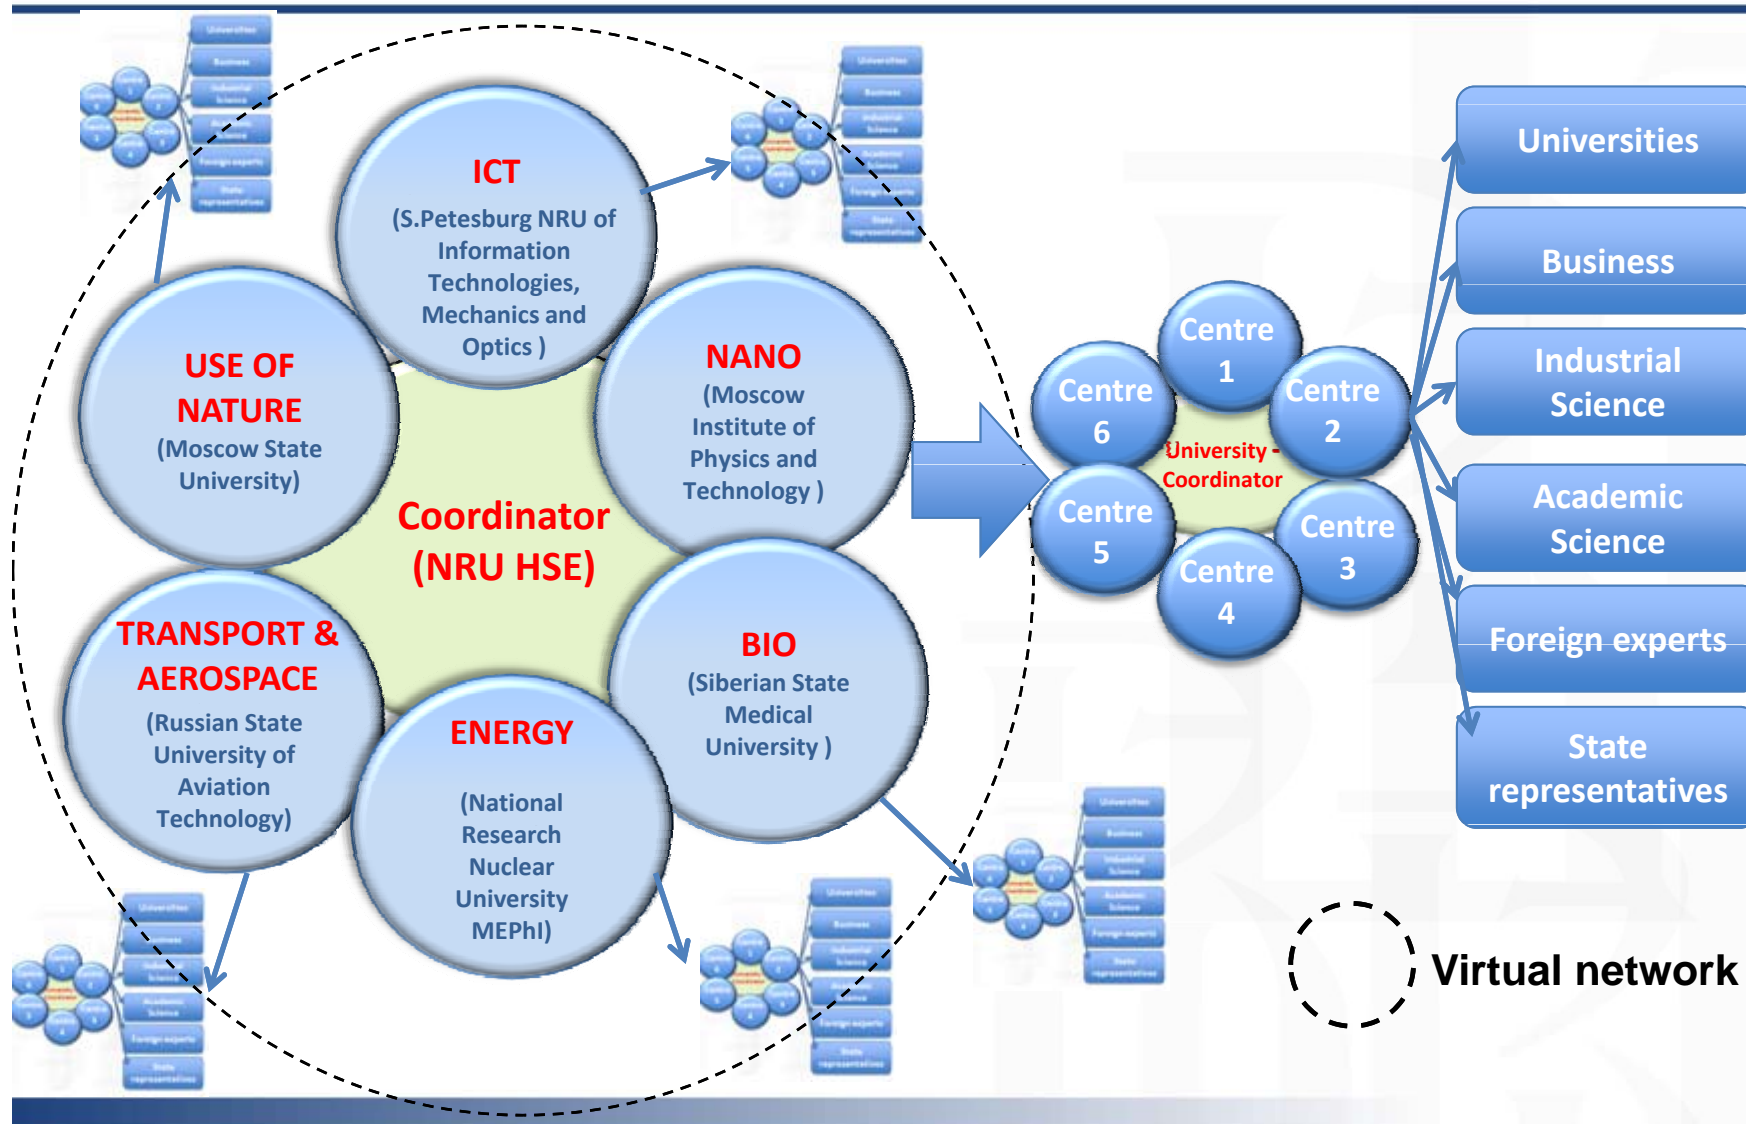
ICT
(S.Petesburg NRU of Information Technologies, Mechanics and Optics )

USE OF NATURE
(Moscow State University)

NANO
(Moscow Institute of Physics and Technology )

Coordinator
(NRU HSE)

TRANSPORT & AEROSPACE
(Russian State University of Aviation Technology)

BIO
(Siberian State Medical University )

ENERGY
(National Research Nuclear University MEPhI)

Centre 1
Centre 2
Centre 3
Centre 4
Centre 5
Centre 6
University - Coordinator

Universities
Business
Industrial Science
Academic Science
Foreign experts
State representatives

Virtual network